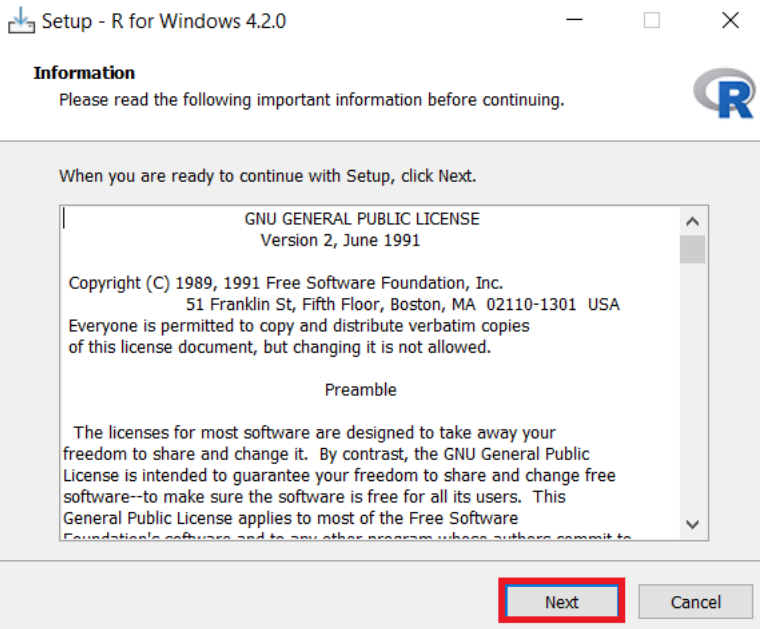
Setup - R for Windows 4.2.0

Information
Please read the following important information before continuing.

R

When you are ready to continue with Setup, click Next.

GNU GENERAL PUBLIC LICENSE
Version 2, June 1991

Copyright (C) 1989, 1991 Free Software Foundation, Inc.
51 Franklin St, Fifth Floor, Boston, MA 02110-1301 USA
Everyone is permitted to copy and distribute verbatim copies
of this license document, but changing it is not allowed.

Preamble

The licenses for most software are designed to take away your freedom to share and change it. By contrast, the GNU General Public License is intended to guarantee your freedom to share and change free software--to make sure the software is free for all its users. This General Public License applies to most of the Free Software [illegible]

Next
Cancel